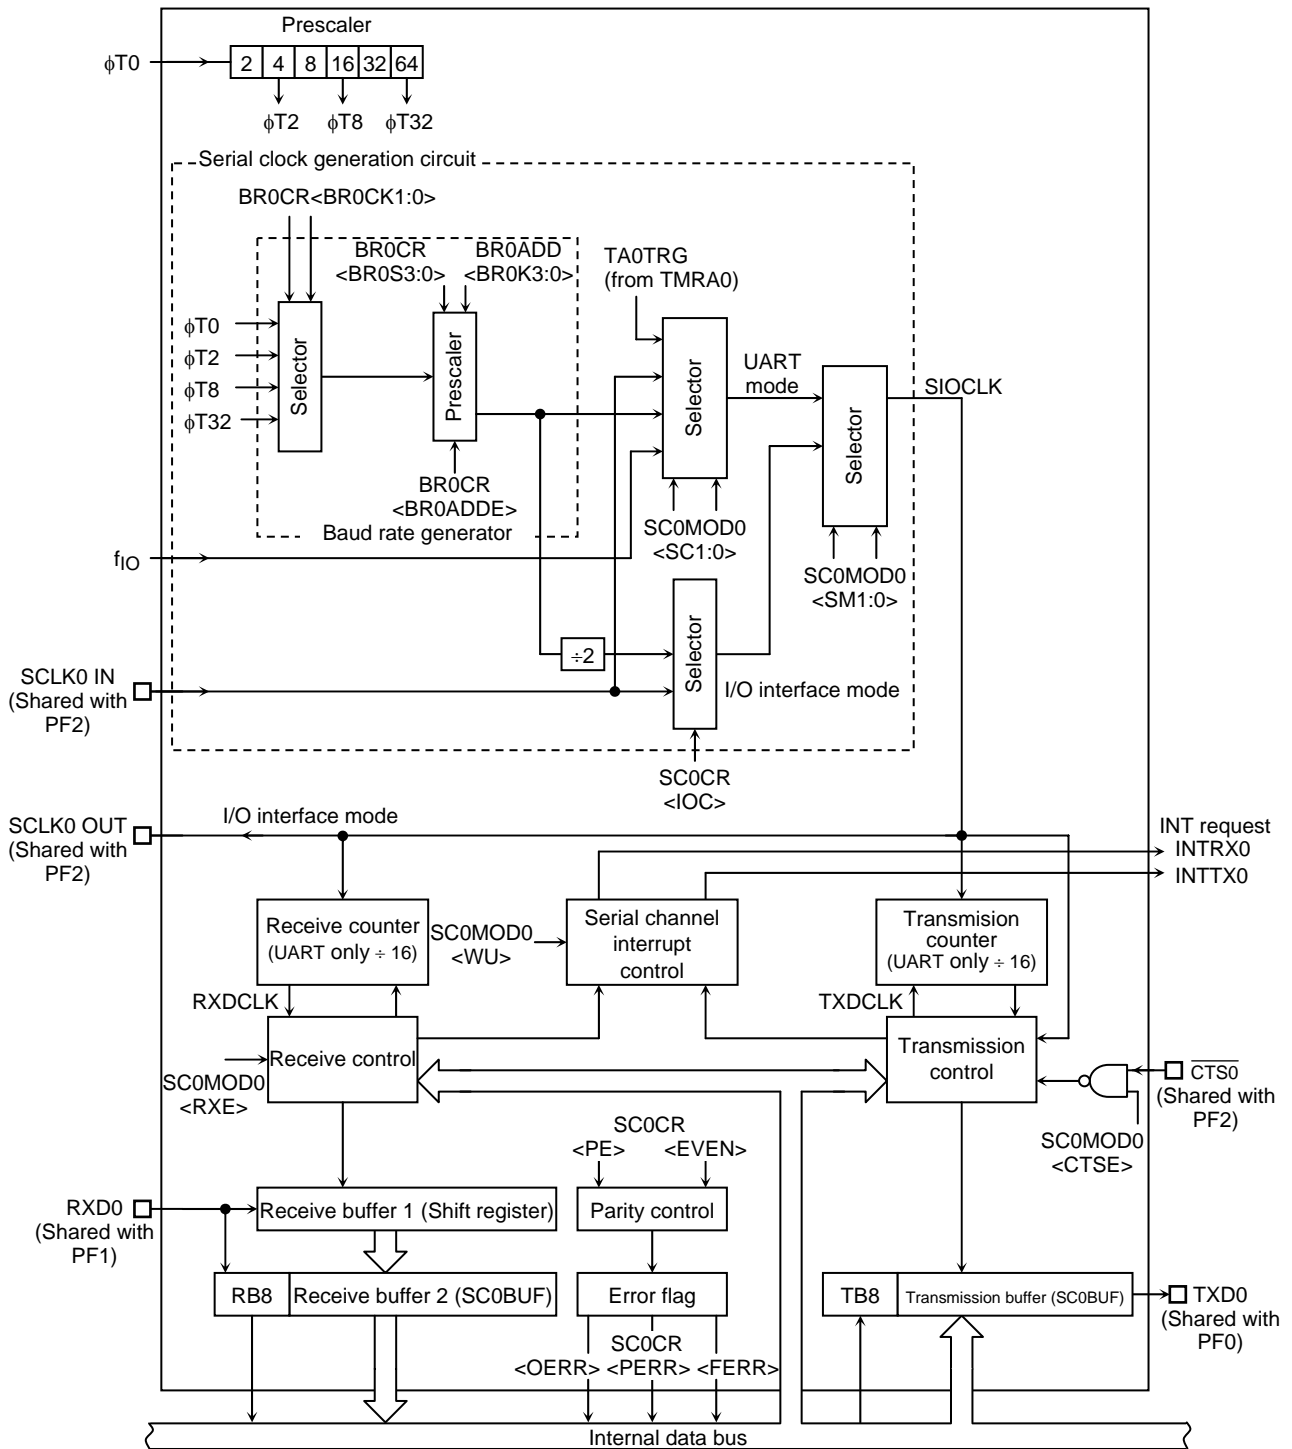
Prescaler

φT0

2 4 8 16 32 64

φT2 φT8 φT32

Serial clock generation circuit

BR0CR<BR0CK1:0>

BR0CR <BR0S3:0>

BR0ADD <BR0K3:0>

TA0TRG (from TMRA0)

φT0
φT2
φT8
φT32

Selector

Prescaler

Selector

UART mode

Selector

SIOCLK

BR0CR <BR0ADDE>

Baud rate generator

SC0MOD0 <SC1:0>

SC0MOD0 <SM1:0>

$f_{IO}$

÷2

Selector

SCLK0 IN (Shared with PF2)

I/O interface mode

SC0CR <IOC>

SCLK0 OUT (Shared with PF2)

I/O interface mode

INT request
INTRX0
INTTX0

Receive counter (UART only ÷ 16)

SC0MOD0 <WU>

Serial channel interrupt control

Transmision counter (UART only ÷ 16)

RXDCLK

TXDCLK

Receive control

SC0MOD0 <RXE>

Transmission control

$\overline{CTS0}$ (Shared with PF2)

SC0MOD0 <CTSE>

SC0CR
<PE> <EVEN>

RXD0 (Shared with PF1)

Receive buffer 1 (Shift register)

Parity control

RB8

Receive buffer 2 (SC0BUF)

Error flag

TB8

Transmission buffer (SC0BUF)

TXD0 (Shared with PF0)

SC0CR
<OERR> <PERR> <FERR>

Internal data bus